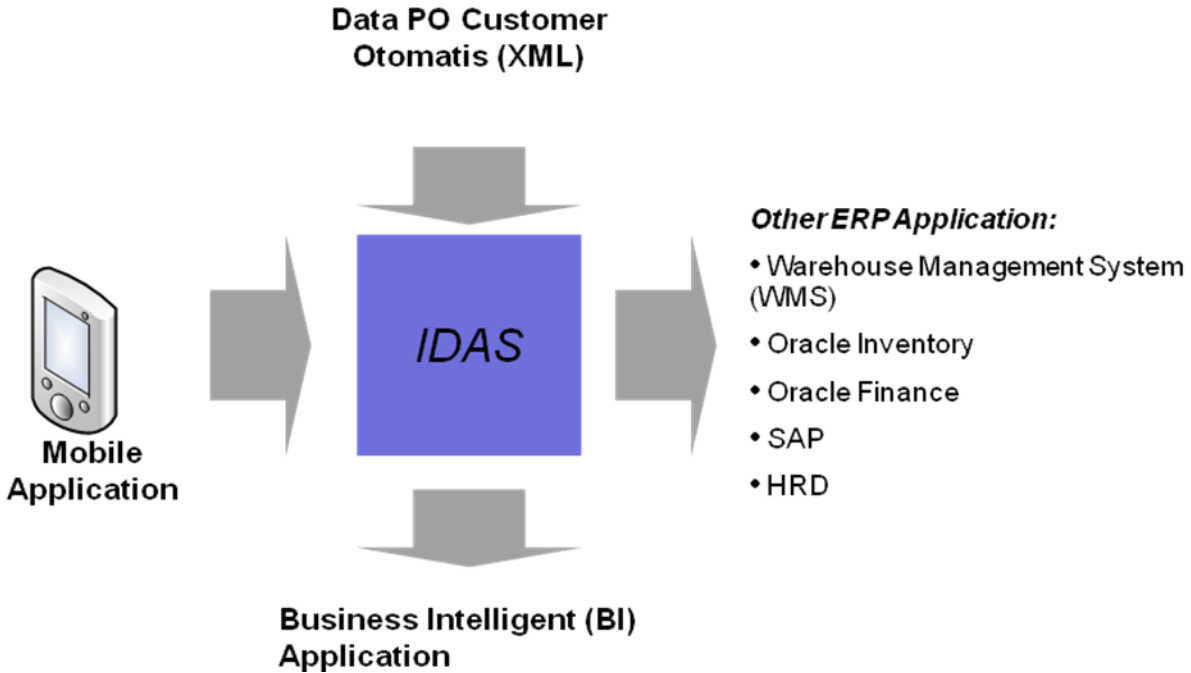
Data PO Customer Otomatis (XML)

Mobile Application

IDAS

Other ERP Application:

• Warehouse Management System (WMS)

• Oracle Inventory

• Oracle Finance

• SAP

• HRD

Business Intelligent (BI) Application